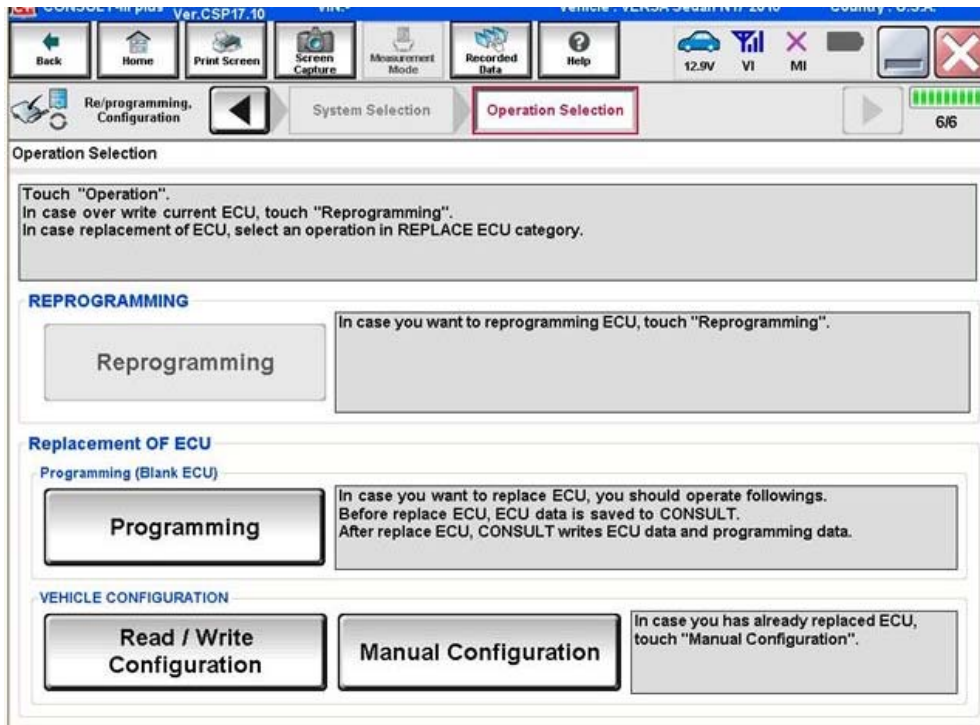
CONSULT-III plus Ver.CSP17.10 VIN:- Vehicle : VERSA Sedan N17 2016 Country : U.S.A.

Back Home Print Screen Screen Capture Measurement Mode Recorded Data Help 12.9V VI MI

Re/programming, Configuration System Selection Operation Selection 6/6

Operation Selection

Touch "Operation".
In case over write current ECU, touch "Reprogramming".
In case replacement of ECU, select an operation in REPLACE ECU category.

REPROGRAMMING

Reprogramming

In case you want to reprogramming ECU, touch "Reprogramming".

Replacement OF ECU

Programming (Blank ECU)

Programming

In case you want to replace ECU, you should operate followings.
Before replace ECU, ECU data is saved to CONSULT.
After replace ECU, CONSULT writes ECU data and programming data.

VEHICLE CONFIGURATION

Read / Write Configuration

Manual Configuration

In case you has already replaced ECU, touch "Manual Configuration".